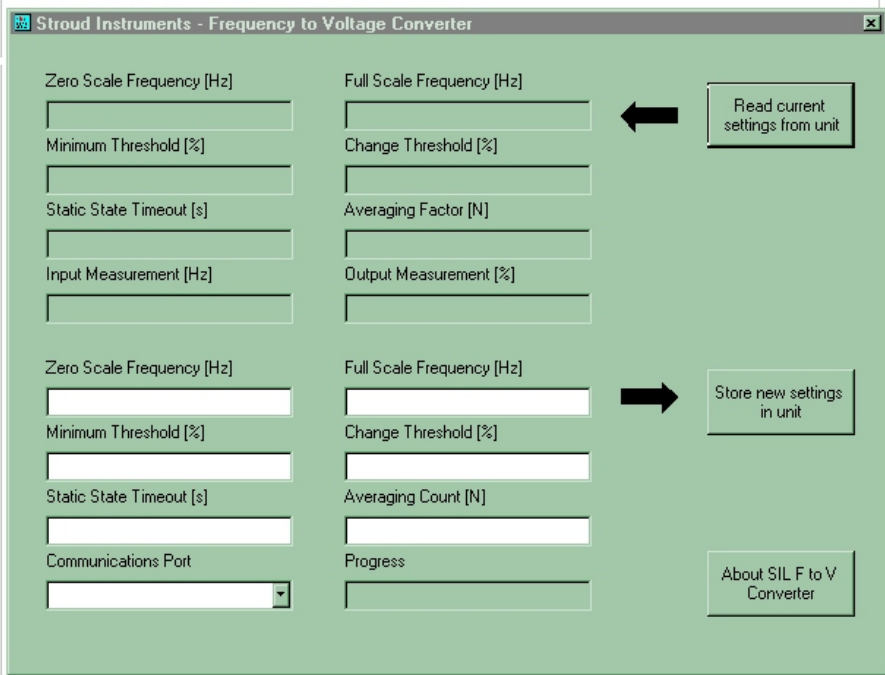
Stroud Instruments - Frequency to Voltage Converter

Zero Scale Frequency [Hz]

Full Scale Frequency [Hz]

Read current settings from unit

Minimum Threshold [%]

Change Threshold [%]

Static State Timeout [s]

Averaging Factor [N]

Input Measurement [Hz]

Output Measurement [%]

Zero Scale Frequency [Hz]

Full Scale Frequency [Hz]

Store new settings in unit

Minimum Threshold [%]

Change Threshold [%]

Static State Timeout [s]

Averaging Count [N]

Communications Port

Progress

About SIL F to V Converter